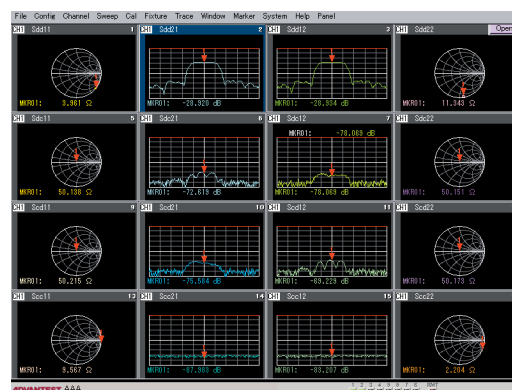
File Config Channel Sweep Cal Fixture Trace Window Marker System Help Panel
Open

CH1 Sdd11 1
MKR01: 3.961 Ω

CH1 Sdc21 2
MKR01: -28.920 dB

CH1 Sdd12 3
MKR01: -28.934 dB

CH1 Sdd22 4
MKR01: 11.343 Ω

CH1 Sdc11 5
MKR01: 50.138 Ω

CH1 Sdc21 6
MKR01: -72.619 dB

CH1 Sdc12 7
MKR01: -78.069 dB
MKR01: -78.069 dB

CH1 Sdc22 8
MKR01: 50.151 Ω

CH1 Scd11 9
MKR01: 50.215 Ω

CH1 Scd21 10
MKR01: -76.504 dB

CH1 Scd12 11
MKR01: -83.229 dB

CH1 Scd22 12
MKR01: 50.173 Ω

CH1 Scc11 13
MKR01: 9.567 Ω

CH1 Scc21 14
MKR01: -87.908 dB

CH1 Scc12 15
MKR01: -83.207 dB

CH1 Scc22 16
MKR01: 2.204 Ω

ADVANTEST